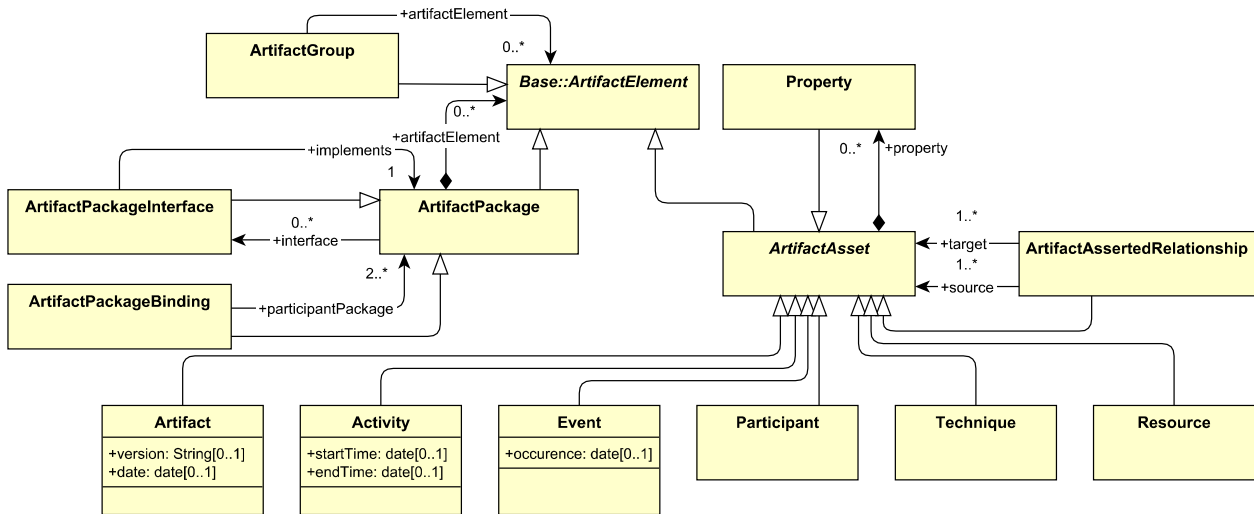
+artifactElement

0..*

ArtifactGroup

Base::ArtifactElement

Property

0..*

+artifactElement

+implements

1

0..*

+property

ArtifactPackageInterface

ArtifactPackage

0..*

+interface

1..*

+target

ArtifactAsset

ArtifactAssertedRelationship

1..*

2..*

+source

ArtifactPackageBinding

+participantPackage

Artifact

+version: String[0..1]
+date: date[0..1]

Activity

+startTime: date[0..1]
+endTime: date[0..1]

Event

+occurence: date[0..1]

Participant

Technique

Resource